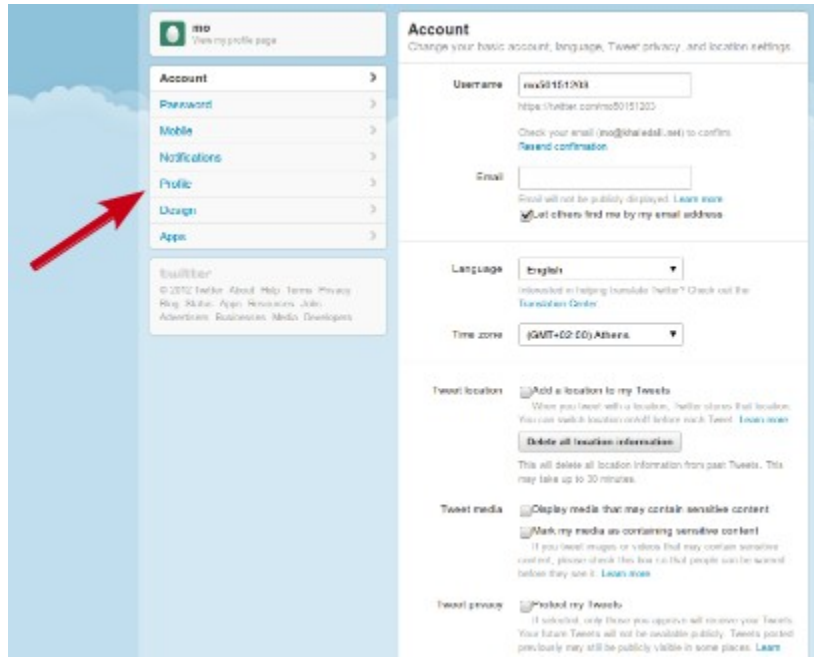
mo
View my profile page

Account
Password
Mobile
Notifications
Profile
Design
Apps

twitter
© 2012 Twitter About Help Terms Privacy Blog Status Apps Resources Jobs Advertisers Businesses Media Developers

Account
Change your basic account, language, Tweet privacy, and location settings.

Username
mo50151203
https://twitter.com/mo50151203
Check your email (mo@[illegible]) to confirm.
Resend confirmation

Email
Email will not be publicly displayed. Learn more
Let others find me by my email address

Language
English
Interested in helping translate Twitter? Check out the Translation Center

Time zone
(GMT+02:00) Athens

Tweet location
Add a location to my Tweets
When you tweet with a location, Twitter stores that location. You can switch location on/off before each Tweet. Learn more
Delete all location information
This will delete all location information from past Tweets. This may take up to 30 minutes.

Tweet media
Display media that may contain sensitive content
Mark my media as containing sensitive content
If you tweet images or videos that may contain sensitive content, please check this box so that people can be warned before they see it. Learn more

Tweet privacy
Protect my Tweets
If selected, only those you approve will receive your Tweets. Your future Tweets will not be available publicly. Tweets posted previously may still be publicly visible in some places. Learn